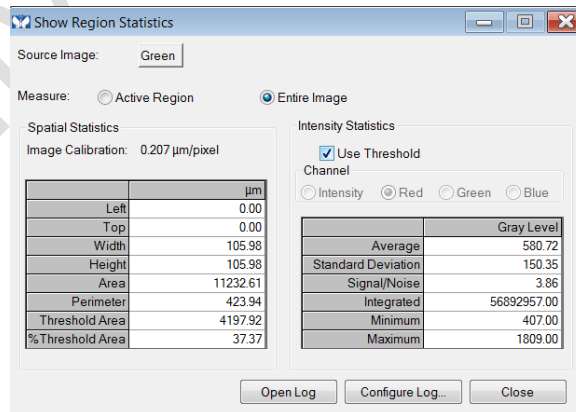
Show Region Statistics

Source Image: Green

Measure: Active Region Entire Image

Spatial Statistics

Image Calibration: 0.207 µm/pixel

| | µm |
|---|---|
| Left | 0.00 |
| Top | 0.00 |
| Width | 105.98 |
| Height | 105.98 |
| Area | 11232.61 |
| Perimeter | 423.94 |
| Threshold Area | 4197.92 |
| %Threshold Area | 37.37 |

Intensity Statistics

Use Threshold

Channel

Intensity Red Green Blue

| | Gray Level |
|---|---|
| Average | 580.72 |
| Standard Deviation | 150.35 |
| Signal/Noise | 3.86 |
| Integrated | 56892957.00 |
| Minimum | 407.00 |
| Maximum | 1809.00 |

Open Log Configure Log... Close